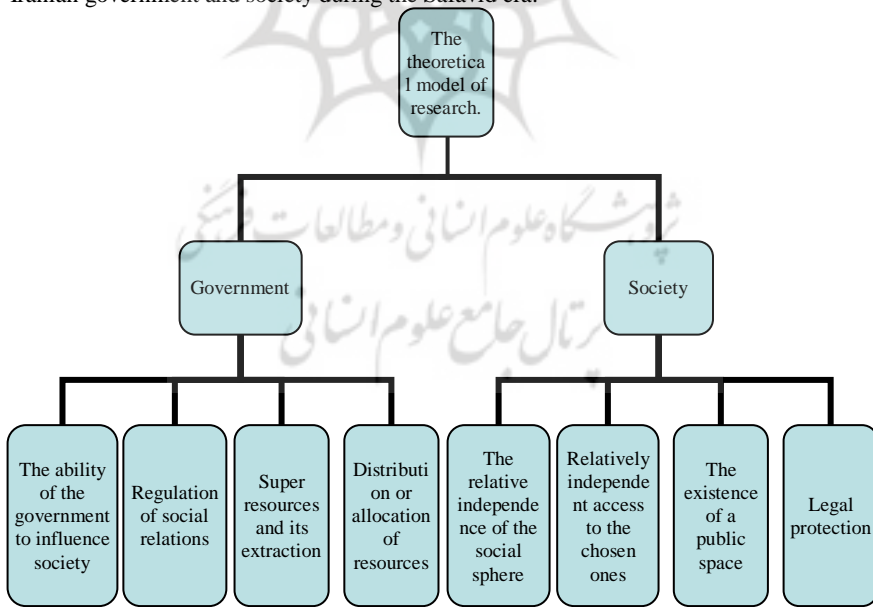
Iranian government and society during the Safavid era.

The theoretical model of research.

Government

Society

The ability of the government to influence society

Regulation of social relations

Super resources and its extraction

Distribution or allocation of resources

The relative independence of the social sphere

Relatively independent access to the chosen ones

The existence of a public space

Legal protection

پژوهشگاه علوم انسانی و مطالعات فرهنگی
پرتال جامع علوم انسانی